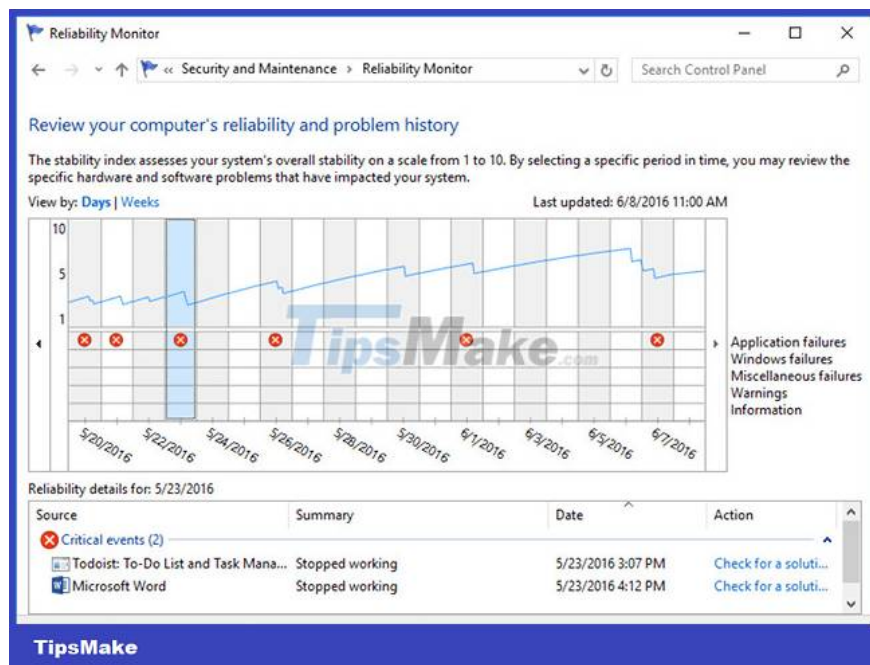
Reliability Monitor

« Security and Maintenance › Reliability Monitor

Search Control Panel

Review your computer's reliability and problem history

The stability index assesses your system's overall stability on a scale from 1 to 10. By selecting a specific period in time, you may review the specific hardware and software problems that have impacted your system.

View by: Days | Weeks

Last updated: 6/8/2016 11:00 AM

10

5

1

Application failures
Windows failures
Miscellaneous failures
Warnings
Information

5/20/2016 5/22/2016 5/24/2016 5/26/2016 5/28/2016 5/30/2016 6/1/2016 6/3/2016 6/5/2016 6/7/2016

TipsMake.com

Reliability details for: 5/23/2016

| Source | Summary | Date | Action |
|---|---|---|---|
| Critical events (2) | | | |
| Todoist: To-Do List and Task Mana... | Stopped working | 5/23/2016 3:07 PM | Check for a soluti... |
| Microsoft Word | Stopped working | 5/23/2016 4:12 PM | Check for a soluti... |

TipsMake